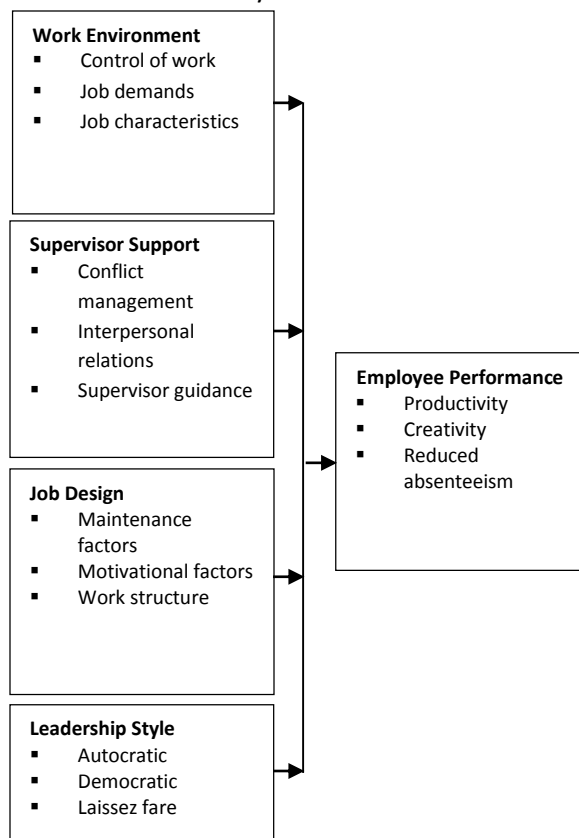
**Work Environment**
- Control of work
- Job demands
- Job characteristics

**Supervisor Support**
- Conflict management
- Interpersonal relations
- Supervisor guidance

**Job Design**
- Maintenance factors
- Motivational factors
- Work structure

**Leadership Style**
- Autocratic
- Democratic
- Laissez fare

**Employee Performance**
- Productivity
- Creativity
- Reduced absenteeism